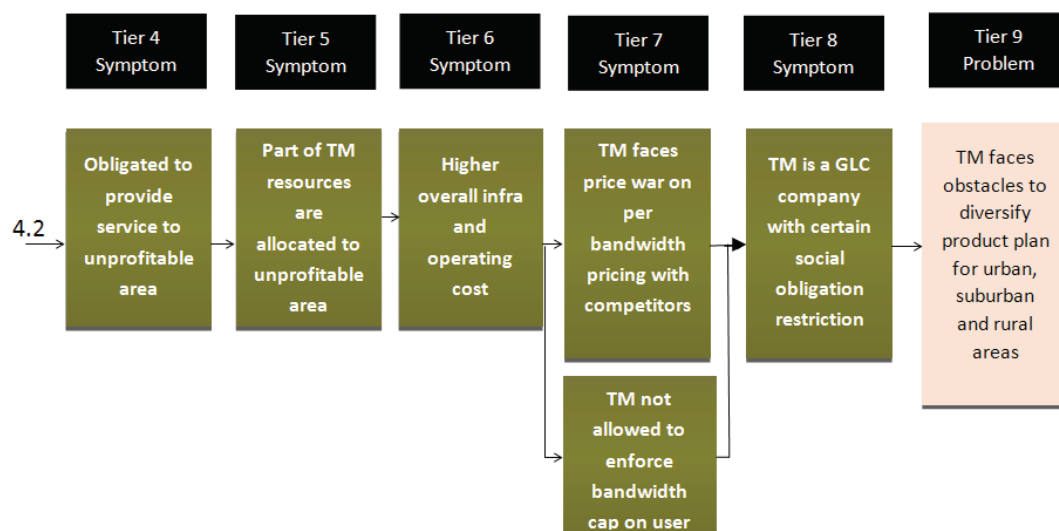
Tier 4 Symptom

Tier 5 Symptom

Tier 6 Symptom

Tier 7 Symptom

Tier 8 Symptom

Tier 9 Problem

4.2

Obligated to provide service to unprofitable area

Part of TM resources are allocated to unprofitable area

Higher overall infra and operating cost

TM faces price war on per bandwidth pricing with competitors

TM not allowed to enforce bandwidth cap on user

TM is a GLC company with certain social obligation restriction

TM faces obstacles to diversify product plan for urban, suburban and rural areas